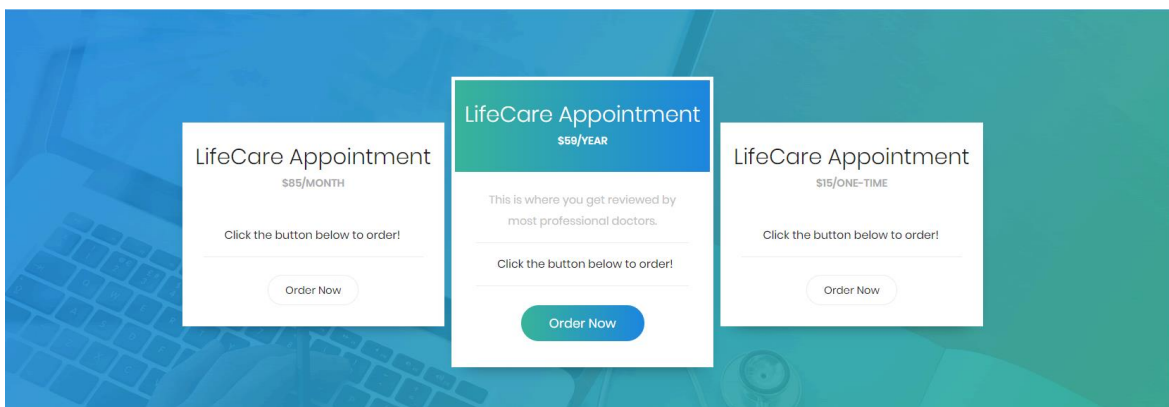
LifeCare Appointment
$85/MONTH

Click the button below to order!

Order Now

LifeCare Appointment
$59/YEAR

This is where you get reviewed by most professional doctors.

Click the button below to order!

Order Now

LifeCare Appointment
$15/ONE-TIME

Click the button below to order!

Order Now